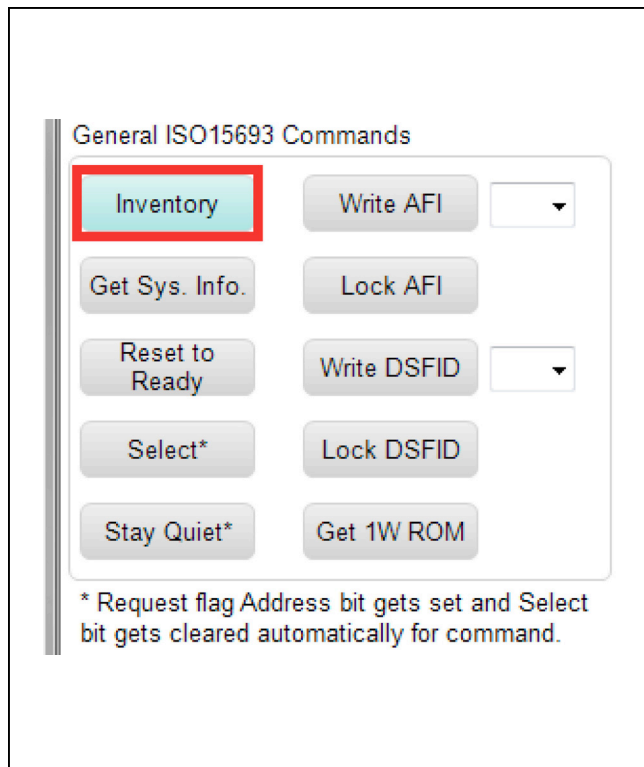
General ISO15693 Commands

Inventory

Write AFI

Get Sys. Info.

Lock AFI

Reset to Ready

Write DSFID

Select*

Lock DSFID

Stay Quiet*

Get 1W ROM

* Request flag Address bit gets set and Select bit gets cleared automatically for command.